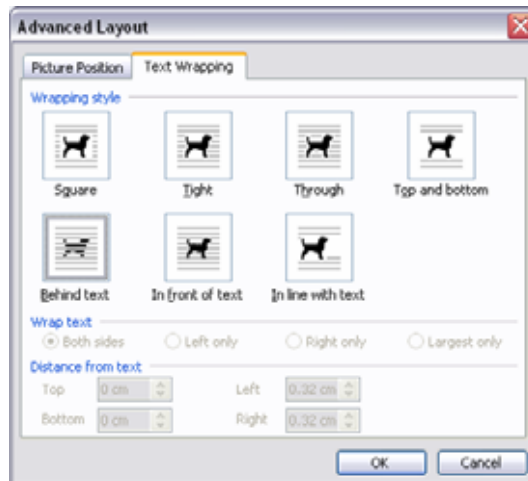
Advanced Layout

Picture Position
Text Wrapping

Wrapping style

Square
Tight
Through
Top and bottom

Behind text
In front of text
In line with text

Wrap text

Both sides
Left only
Right only
Largest only

Distance from text

Top
0 cm
Left
0.32 cm

Bottom
0 cm
Right
0.32 cm

OK
Cancel